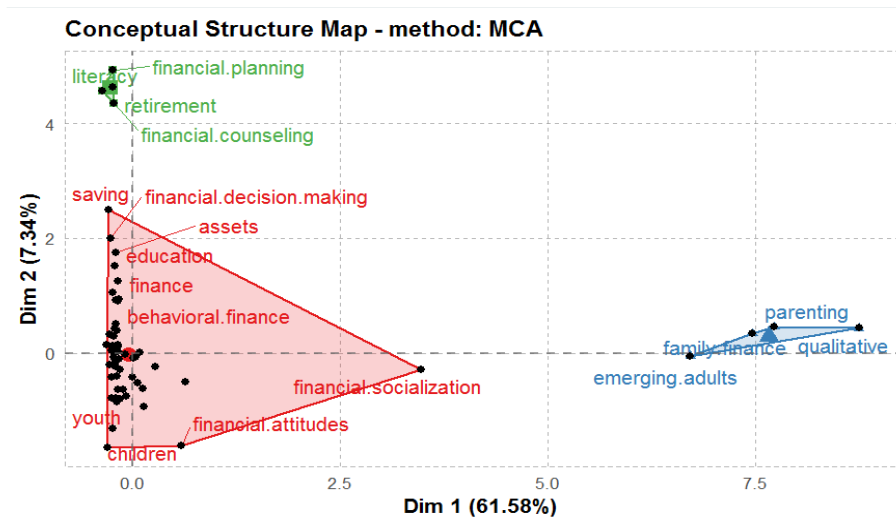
Conceptual Structure Map - method: MCA

literacy
financial.planning
retirement
financial.counseling
saving
financial.decision.making
assets
education
finance
behavioral.finance
financial.socialization
youth
financial.attitudes
children
parenting
family.finance
qualitative
emerging.adults

Dim 2 (7.34%)
4
2
0
0.0
2.5
5.0
7.5
Dim 1 (61.58%)